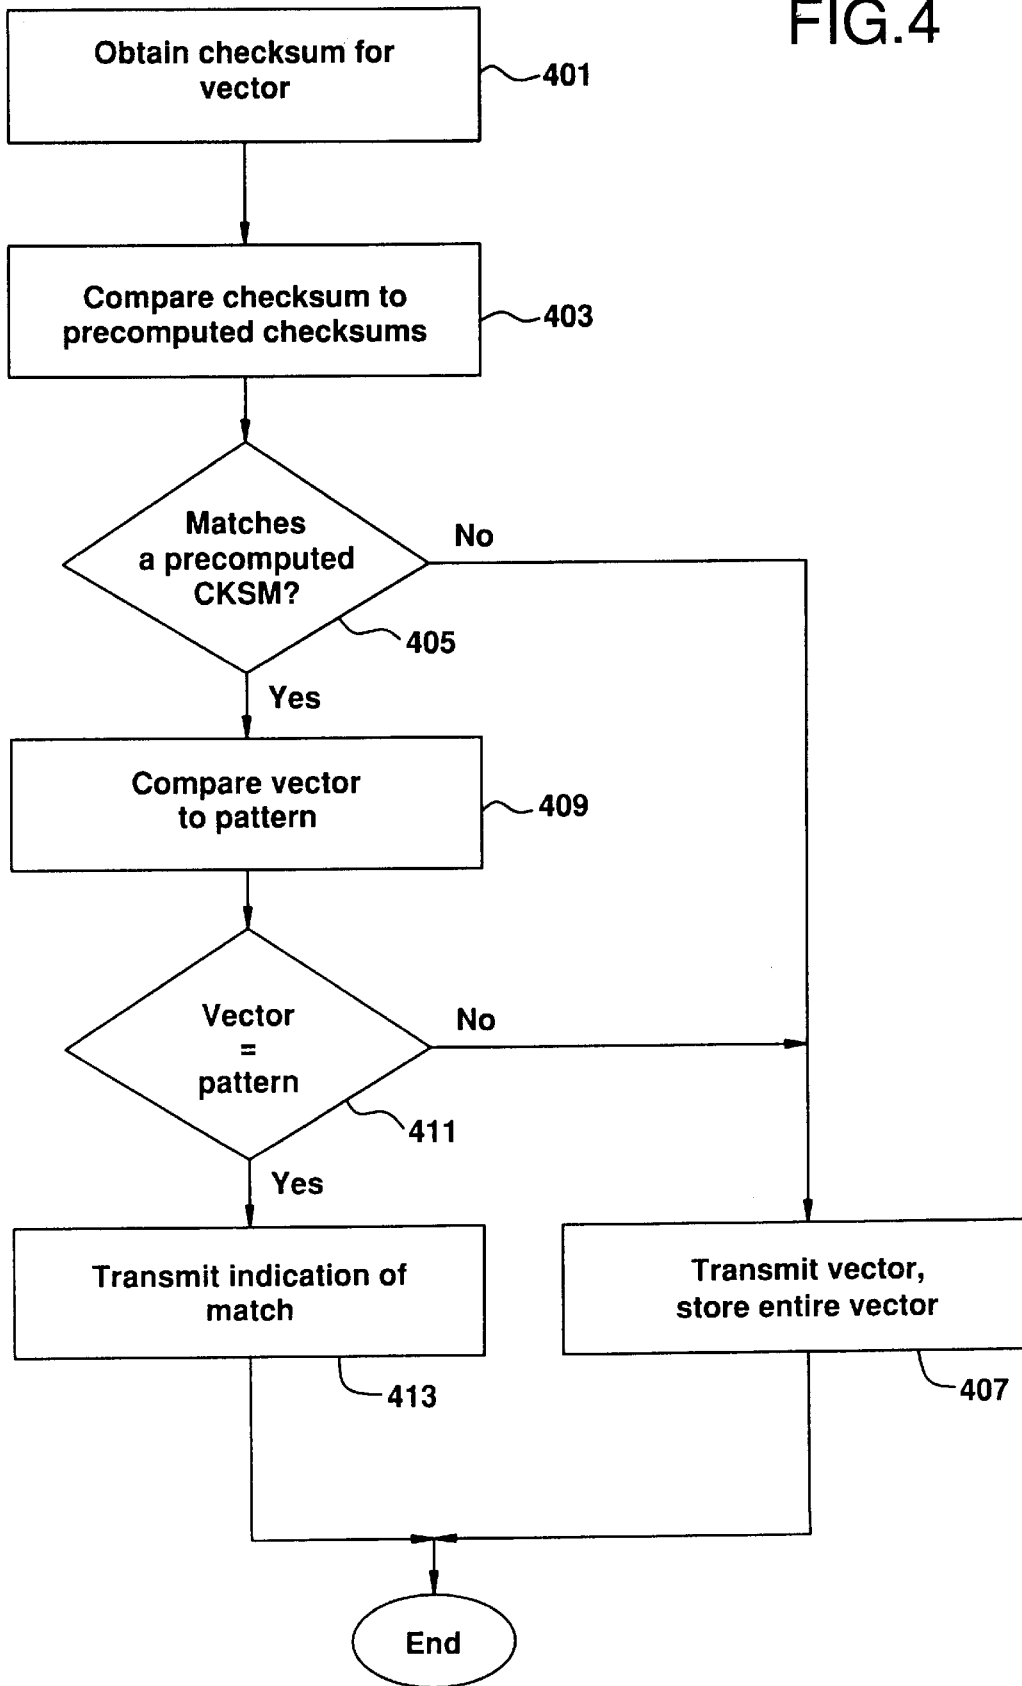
FIG.4

Obtain checksum for vector

401

Compare checksum to precomputed checksums

403

Matches a precomputed CKSM?

No

405

Yes

Compare vector to pattern

409

Vector = pattern

No

411

Yes

Transmit indication of match

413

Transmit vector, store entire vector

407

End